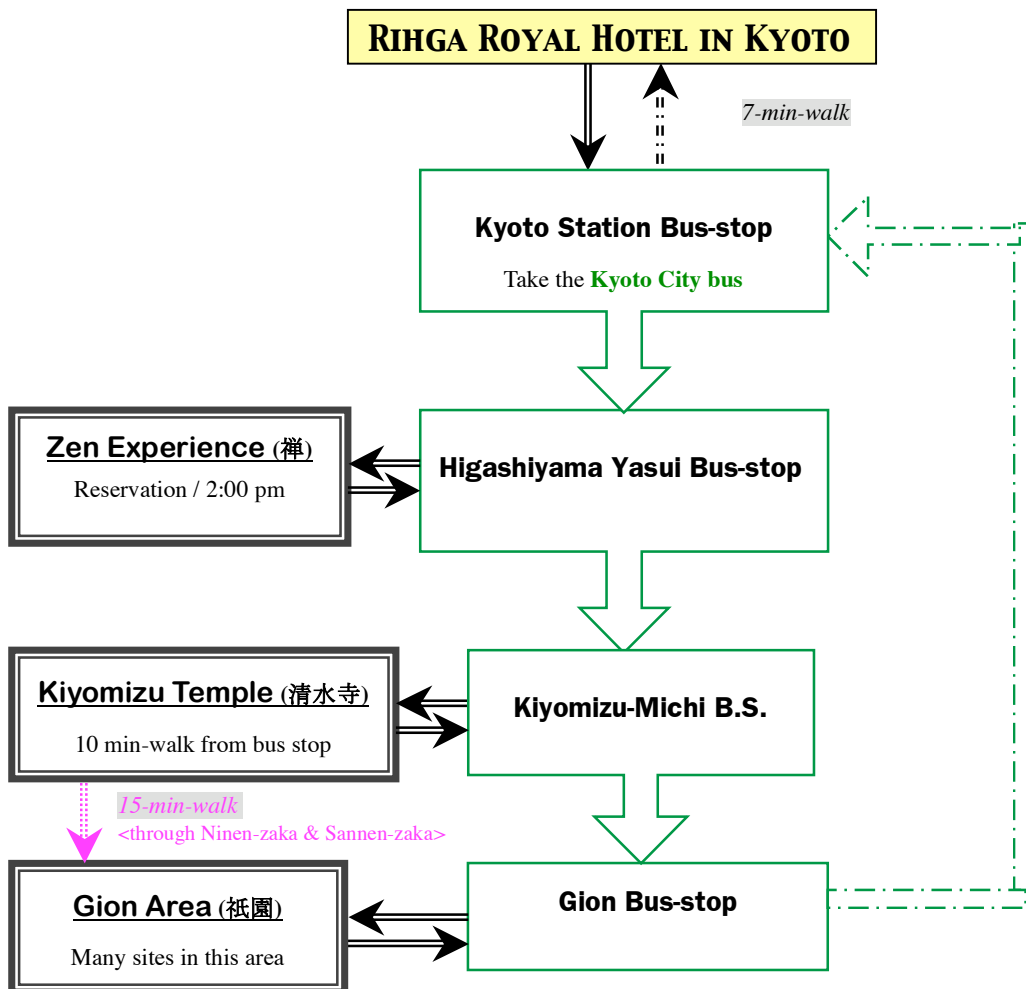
Rihga Royal Hotel in Kyoto

7-min-walk

Kyoto Station Bus-stop

Take the Kyoto City bus

Zen Experience (禅)

Reservation / 2:00 pm

Higashiyama Yasui Bus-stop

Kiyomizu Temple (清水寺)

10 min-walk from bus stop

Kiyomizu-Michi B.S.

15-min-walk

<through Ninen-zaka & Sannen-zaka>

Gion Area (祇園)

Many sites in this area

Gion Bus-stop